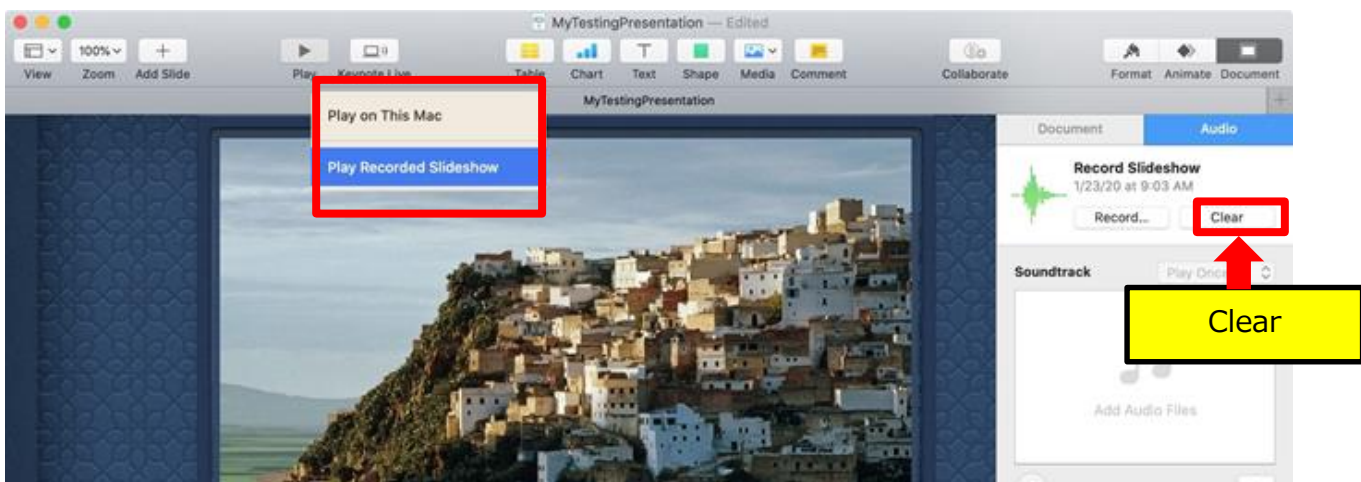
MyTestingPresentation — Edited

View
100%
Zoom
Add Slide
Play
Keynote Live
Table
Chart
Text
Shape
Media
Comment
Collaborate
Format
Animate
Document

MyTestingPresentation

Play on This Mac
Play Recorded Slideshow

Document
Audio

Record Slideshow
1/23/20 at 9:03 AM
Record...
Clear

Soundtrack
Play Once

Clear

Add Audio Files